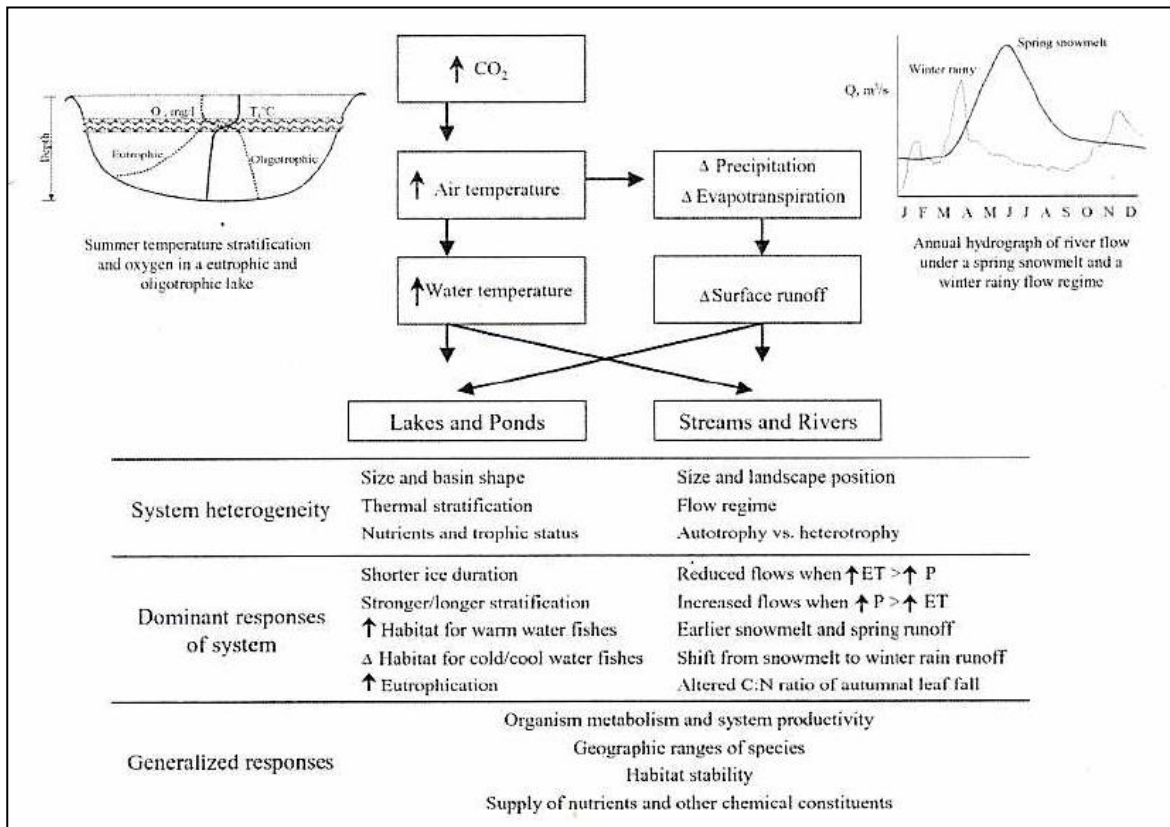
$O_2$, mg/l

T,°C

Depth

Eutrophic

Oligotrophic

Summer temperature stratification and oxygen in a eutrophic and oligotrophic lake

↑ $CO_2$

↑ Air temperature

Δ Precipitation

Δ Evapotranspiration

↑ Water temperature

Δ Surface runoff

Lakes and Ponds

Streams and Rivers

Spring snowmelt

Winter rainy

Q, $m^3/s$

J F M A M J J A S O N D

Annual hydrograph of river flow under a spring snowmelt and a winter rainy flow regime

| | | |
|---|---|---|
| System heterogeneity | Size and basin shape<br>Thermal stratification<br>Nutrients and trophic status | Size and landscape position<br>Flow regime<br>Autotrophy vs. heterotrophy |
| Dominant responses of system | Shorter ice duration<br>Stronger/longer stratification<br>↑ Habitat for warm water fishes<br>Δ Habitat for cold/cool water fishes<br>↑ Eutrophication | Reduced flows when ↑ET > ↑ P<br>Increased flows when ↑ P > ↑ ET<br>Earlier snowmelt and spring runoff<br>Shift from snowmelt to winter rain runoff<br>Altered C:N ratio of autumnal leaf fall |
| Generalized responses | Organism metabolism and system productivity<br>Geographic ranges of species<br>Habitat stability<br>Supply of nutrients and other chemical constituents | |